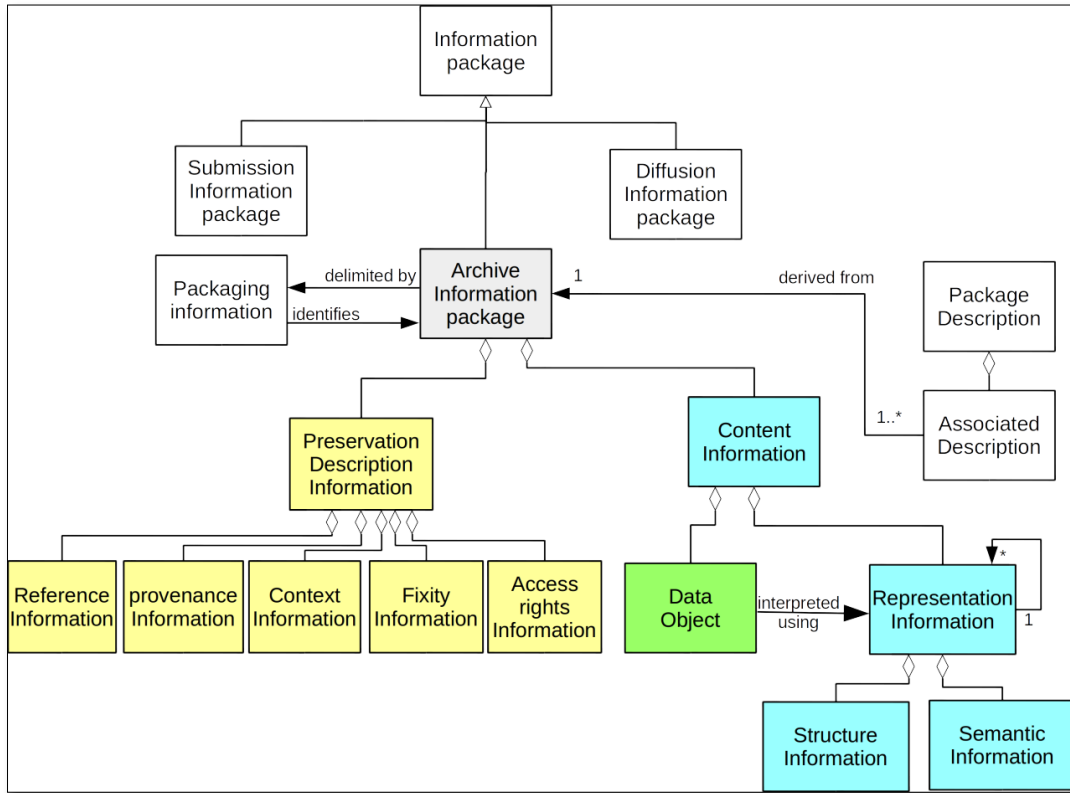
Information package

Submission Information package

Diffusion Information package

Packaging information

delimited by

identifies

Archive Information package

1

derived from

Package Description

1..*

Associated Description

Preservation Description Information

Content Information

Reference Information

provenance Information

Context Information

Fixity Information

Access rights Information

Data Object

interpreted using

Representation Information

*

1

Structure Information

Semantic Information